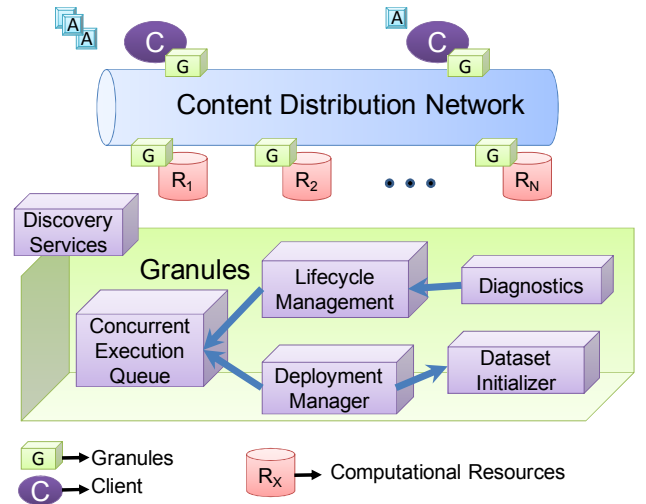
A A A C G C G

Content Distribution Network

G $R_1$ G $R_2$ • • • G $R_N$

Discovery Services

Granules

Lifecycle Management

Diagnostics

Concurrent Execution Queue

Deployment Manager

Dataset Initializer

G Granules

C Client

$R_X$ Computational Resources